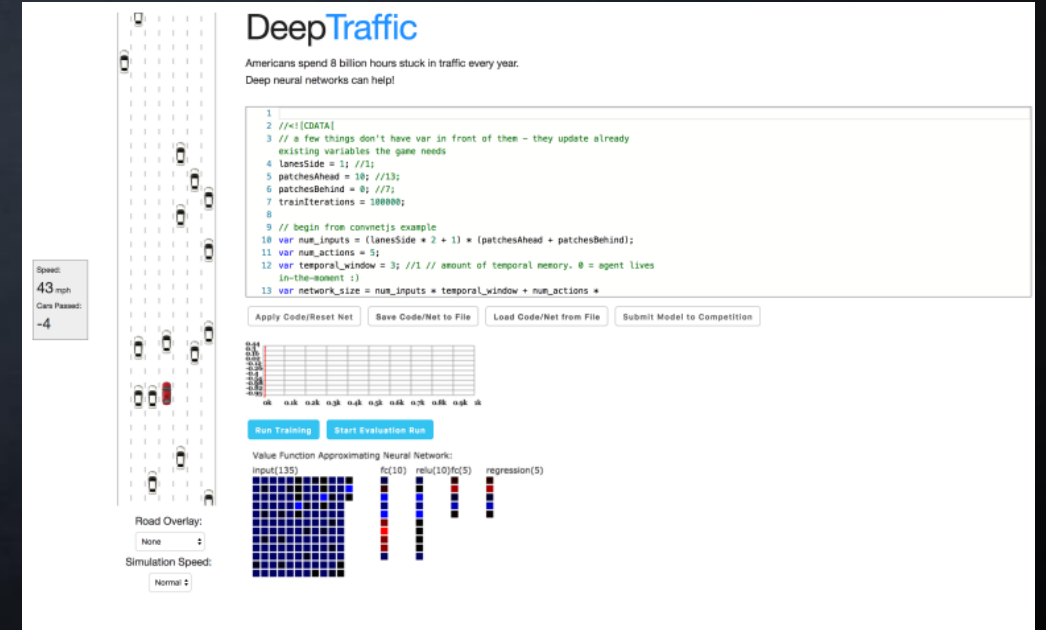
Speed:
43 mph
Cars Passed:
-4

DeepTraffic

Americans spend 8 billion hours stuck in traffic every year.
Deep neural networks can help!

1
2 //<![CDATA[
3 // a few things don't have var in front of them - they update already existing variables the game needs
4 lanesSide = 1; //1;
5 patchesAhead = 10; //13;
6 patchesBehind = 0; //7;
7 trainIterations = 100000;
8
9 // begin from convnetjs example
10 var num_inputs = (lanesSide * 2 + 1) * (patchesAhead + patchesBehind);
11 var num_actions = 5;
12 var temporal_window = 3; //1 // amount of temporal memory. 0 = agent lives in-the-moment :)
13 var network_size = num_inputs * temporal_window + num_actions *

Apply Code/Reset Net | Save Code/Net to File | Load Code/Net from File | Submit Model to Competition

0k 0.1k 0.2k 0.3k 0.4k 0.5k 0.6k 0.7k 0.8k 0.9k 1k

Run Training | Start Evaluation Run

Value Function Approximating Neural Network:
input(135) fc(10) relu(10) fc(5) regression(5)

Road Overlay:
None
Simulation Speed:
Normal